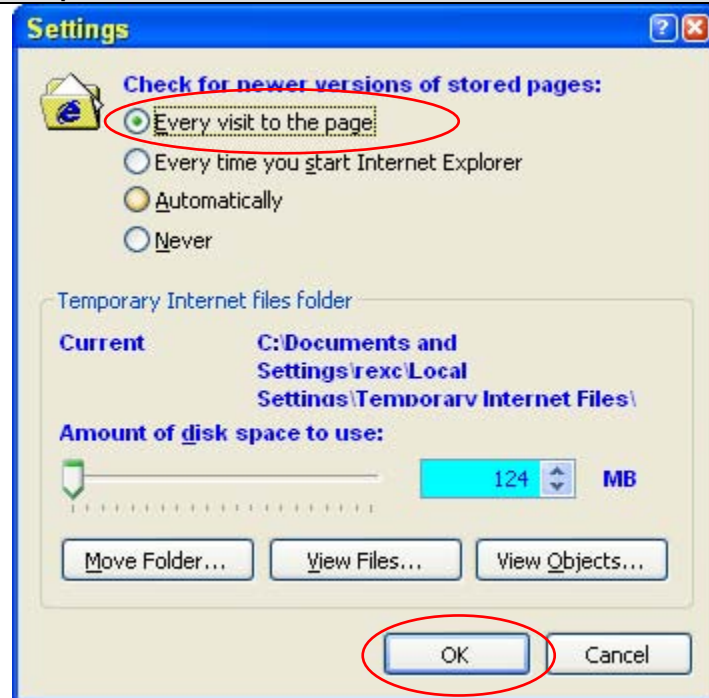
Settings

Check for newer versions of stored pages:

Every visit to the page

Every time you start Internet Explorer

Automatically

Never

Temporary Internet files folder

Current C:\Documents and Settings\rexc\Local Settings\Temporary Internet Files\

Amount of disk space to use:

124 MB

Move Folder...

View Files...

View Objects...

OK

Cancel